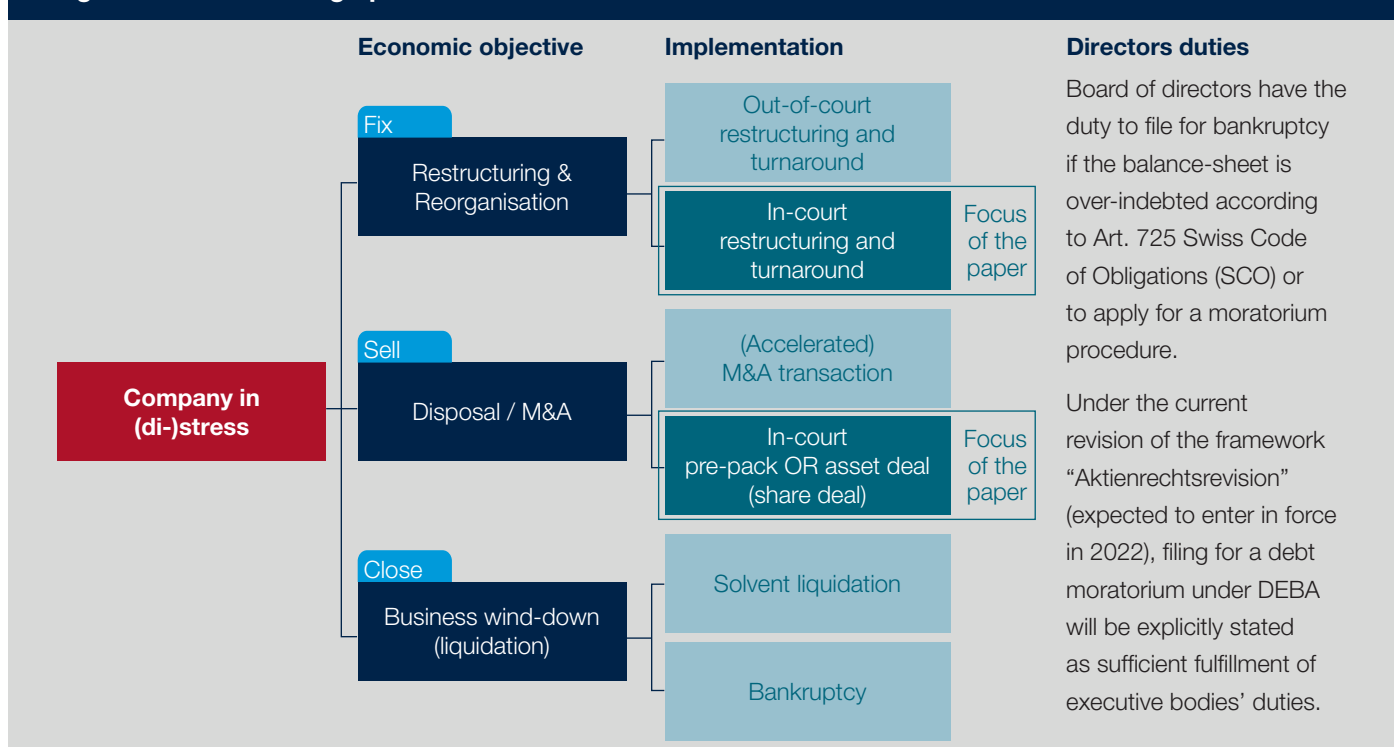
Economic objective

Implementation

Directors duties

Board of directors have the duty to file for bankruptcy if the balance-sheet is over-indebted according to Art. 725 Swiss Code of Obligations (SCO) or to apply for a moratorium procedure.

Under the current revision of the framework “Aktienrechtsrevision” (expected to enter in force in 2022), filing for a debt moratorium under DEBA will be explicitly stated as sufficient fulfillment of executive bodies’ duties.

Company in (di-)stress

Fix

Restructuring & Reorganisation

Out-of-court restructuring and turnaround

In-court restructuring and turnaround

Focus of the paper

Sell

Disposal / M&A

(Accelerated) M&A transaction

In-court pre-pack OR asset deal (share deal)

Focus of the paper

Close

Business wind-down (liquidation)

Solvent liquidation

Bankruptcy